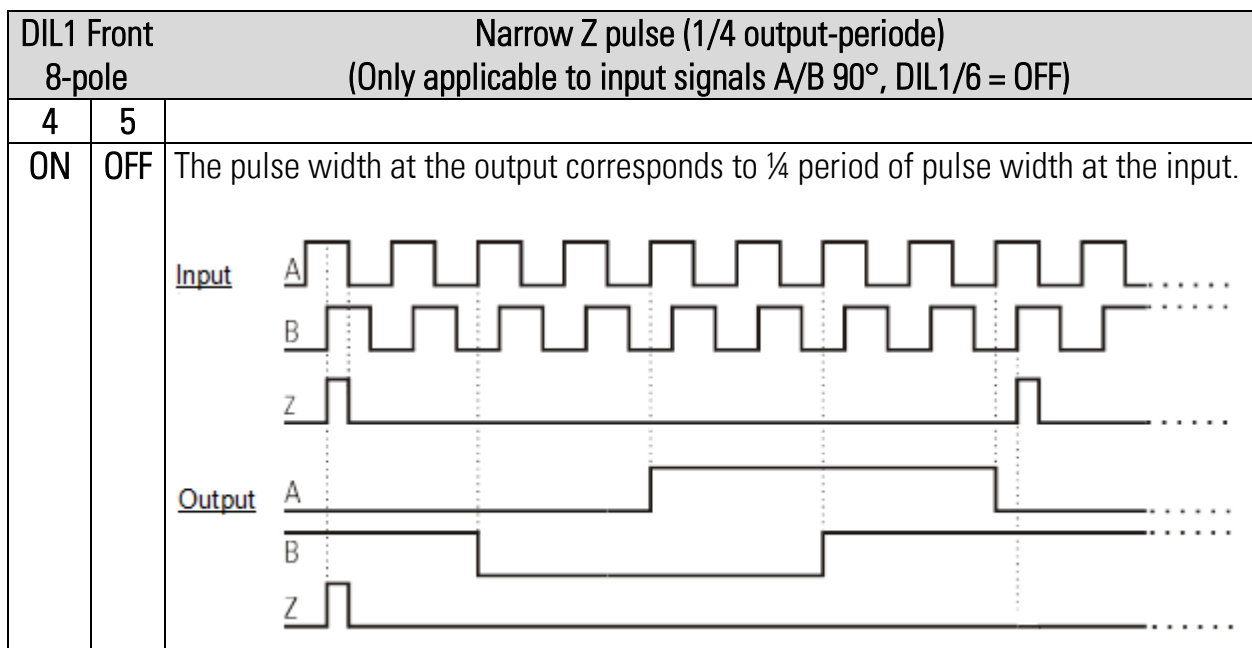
| DIL1 Front 8-pole | | Narrow Z pulse (1/4 output-periode) (Only applicable to input signals A/B 90°, DIL1/6 = OFF) |
|---|---|---|
| 4 | 5 | |
| ON | OFF | The pulse width at the output corresponds to ¼ period of pulse width at the input. |

Input A
B
Z

Output A
B
Z